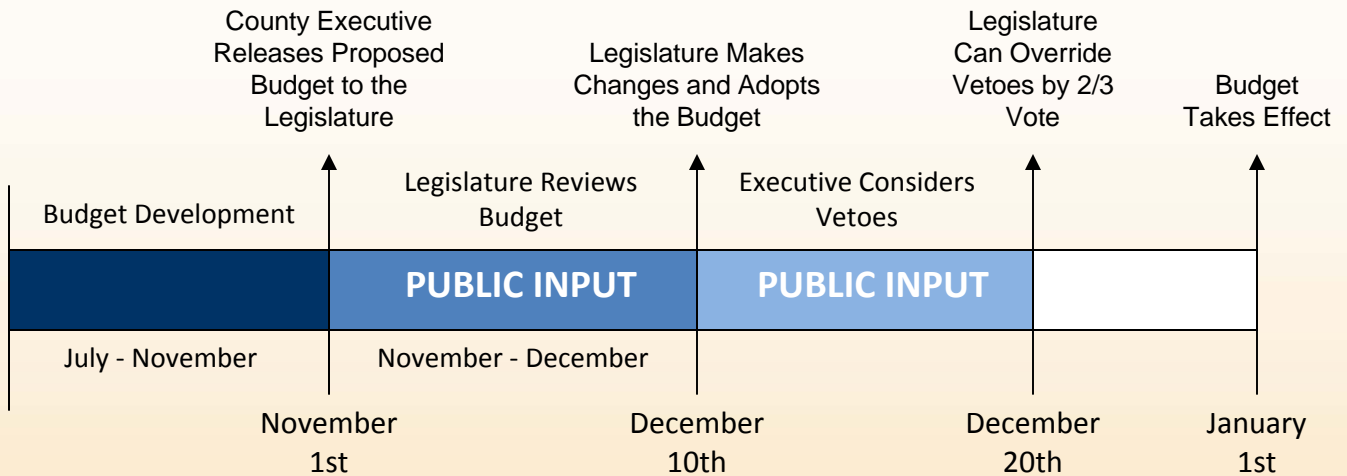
County Executive Releases Proposed Budget to the Legislature

Legislature Makes Changes and Adopts the Budget

Legislature Can Override Vetoes by 2/3 Vote

Budget Takes Effect

Budget Development

Legislature Reviews Budget

Executive Considers Vetoes

PUBLIC INPUT

PUBLIC INPUT

July - November

November - December

November 1st

December 10th

December 20th

January 1st